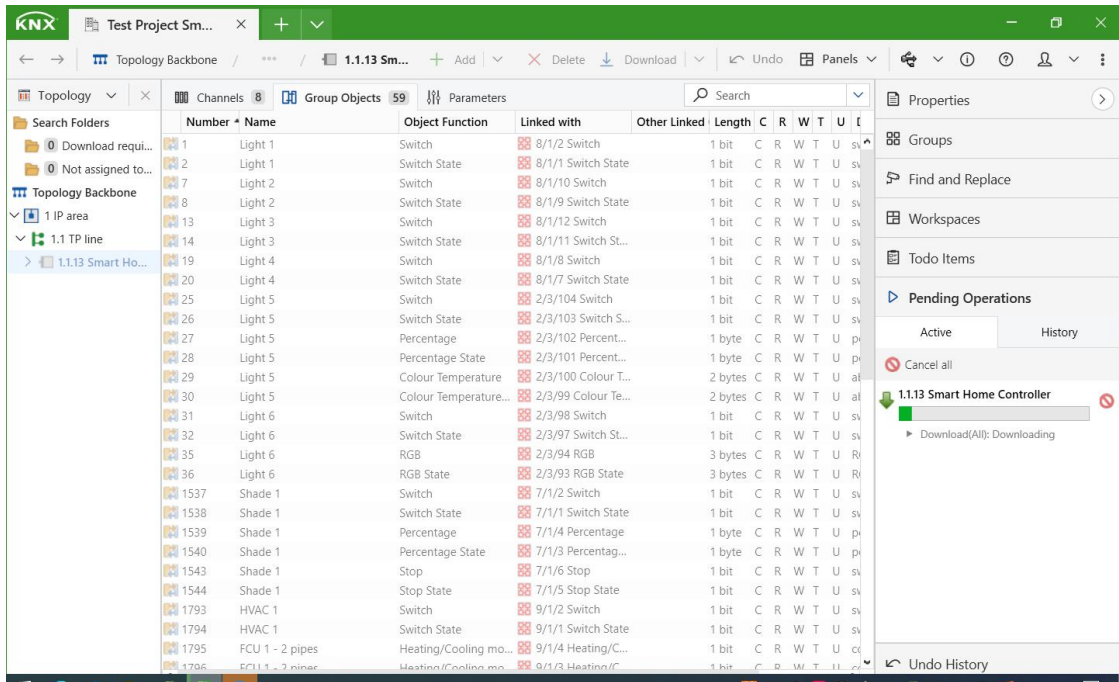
KNX Test Project Sm... × + ∨

← → Topology Backbone / ··· / 1.1.13 Sm... + Add ∨ × Delete ↓ Download ∨ Undo Panels ∨

Topology ∨ ×

Search Folders
0 Download requi...
0 Not assigned to...
Topology Backbone
1 IP area
1.1 TP line
1.1.13 Smart Ho...

Channels 8 Group Objects 59 Parameters Search

| Number | Name | Object Function | Linked with | Other Linked | Length | C | R | W | T | U | D |
|---|---|---|---|---|---|---|---|---|---|---|---|
| 1 | Light 1 | Switch | 8/1/2 Switch | | 1 bit | C | R | W | T | U | sv |
| 2 | Light 1 | Switch State | 8/1/1 Switch State | | 1 bit | C | R | W | T | U | sv |
| 7 | Light 2 | Switch | 8/1/10 Switch | | 1 bit | C | R | W | T | U | sv |
| 8 | Light 2 | Switch State | 8/1/9 Switch State | | 1 bit | C | R | W | T | U | sv |
| 13 | Light 3 | Switch | 8/1/12 Switch | | 1 bit | C | R | W | T | U | sv |
| 14 | Light 3 | Switch State | 8/1/11 Switch St... | | 1 bit | C | R | W | T | U | sv |
| 19 | Light 4 | Switch | 8/1/8 Switch | | 1 bit | C | R | W | T | U | sv |
| 20 | Light 4 | Switch State | 8/1/7 Switch State | | 1 bit | C | R | W | T | U | sv |
| 25 | Light 5 | Switch | 2/3/104 Switch | | 1 bit | C | R | W | T | U | sv |
| 26 | Light 5 | Switch State | 2/3/103 Switch S... | | 1 bit | C | R | W | T | U | sv |
| 27 | Light 5 | Percentage | 2/3/102 Percent... | | 1 byte | C | R | W | T | U | pe |
| 28 | Light 5 | Percentage State | 2/3/101 Percent... | | 1 byte | C | R | W | T | U | pe |
| 29 | Light 5 | Colour Temperature | 2/3/100 Colour T... | | 2 bytes | C | R | W | T | U | al |
| 30 | Light 5 | Colour Temperature... | 2/3/99 Colour Te... | | 2 bytes | C | R | W | T | U | al |
| 31 | Light 6 | Switch | 2/3/98 Switch | | 1 bit | C | R | W | T | U | sv |
| 32 | Light 6 | Switch State | 2/3/97 Switch St... | | 1 bit | C | R | W | T | U | sv |
| 35 | Light 6 | RGB | 2/3/94 RGB | | 3 bytes | C | R | W | T | U | R |
| 36 | Light 6 | RGB State | 2/3/93 RGB State | | 3 bytes | C | R | W | T | U | R |
| 1537 | Shade 1 | Switch | 7/1/2 Switch | | 1 bit | C | R | W | T | U | sv |
| 1538 | Shade 1 | Switch State | 7/1/1 Switch State | | 1 bit | C | R | W | T | U | sv |
| 1539 | Shade 1 | Percentage | 7/1/4 Percentage | | 1 byte | C | R | W | T | U | pe |
| 1540 | Shade 1 | Percentage State | 7/1/3 Percentag... | | 1 byte | C | R | W | T | U | pe |
| 1543 | Shade 1 | Stop | 7/1/6 Stop | | 1 bit | C | R | W | T | U | sv |
| 1544 | Shade 1 | Stop State | 7/1/5 Stop State | | 1 bit | C | R | W | T | U | sv |
| 1793 | HVAC 1 | Switch | 9/1/2 Switch | | 1 bit | C | R | W | T | U | sv |
| 1794 | HVAC 1 | Switch State | 9/1/1 Switch State | | 1 bit | C | R | W | T | U | sv |
| 1795 | FCU 1 - 2 pipes | Heating/Cooling mo... | 9/1/4 Heating/C... | | 1 bit | C | R | W | T | U | cc |
| 1796 | FCU 1 - 2 pipes | Heating/Cooling mo... | 9/1/3 Heating/C... | | 1 bit | C | R | W | T | U | cc |

Properties
Groups
Find and Replace
Workspaces
Todo Items
Pending Operations
Active History
Cancel all
1.1.13 Smart Home Controller
Download(All): Downloading
Undo History